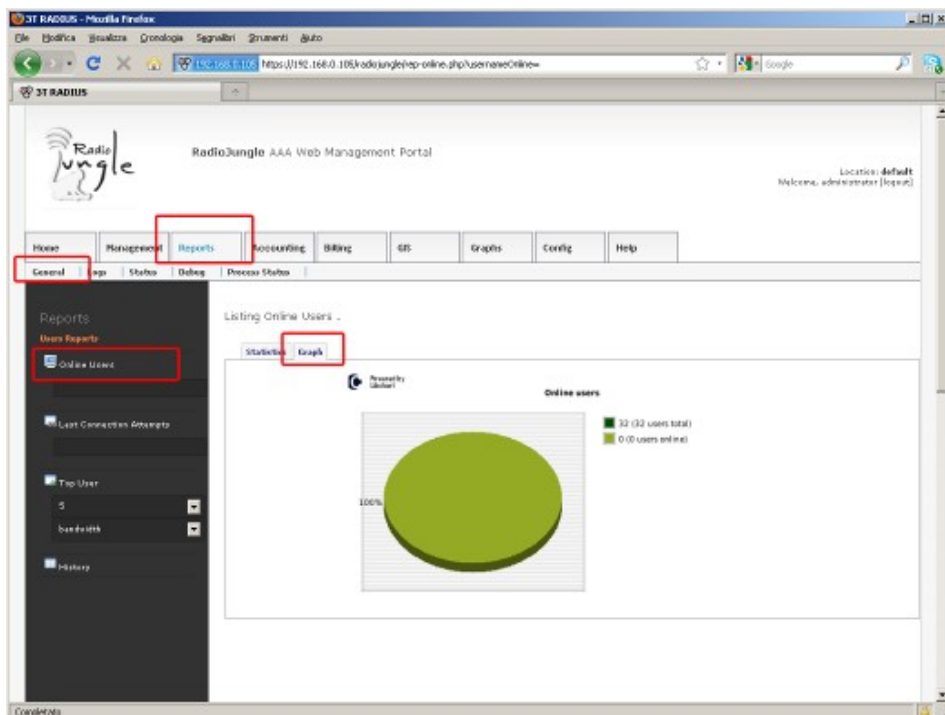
3T RADIUS - Mozilla Firefox

File Modifica Visualizza Cronologia Segnalibri Strumenti Aiuto

192.168.0.105 https://192.168.0.105/radiojungle/rep-online.php?usernameOnline=

Google

3T RADIUS

Radio Jungle

RadioJungle AAA Web Management Portal

Location: default
Welcome, administrator [logout]

Home | Management | Reports | Accounting | Billing | GIS | Graphs | Config | Help

General | Logs | Status | Debug | Process Status

Reports
Users Reports

Online Users

Last Connection Attempts

Top User
5
bandwidth

History

Listing Online Users .

Statistics | Graph

Online users

32 (32 users total)
0 (0 users online)

100%

Completato